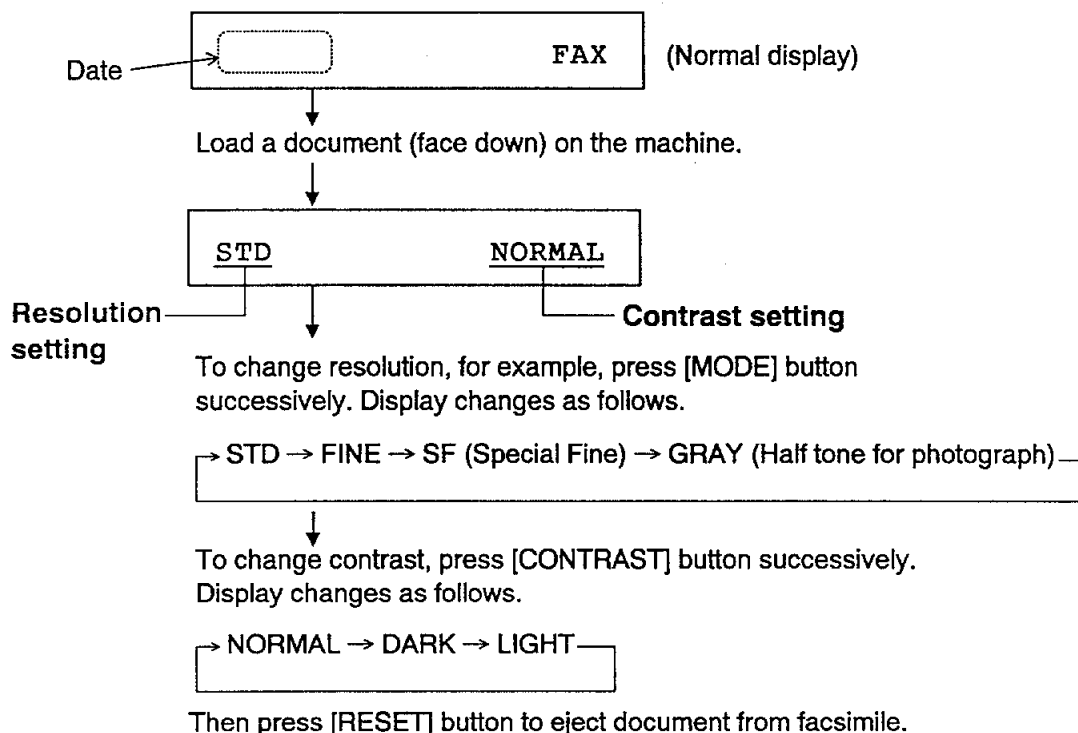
Date

FAX

(Normal display)

Load a document (face down) on the machine.

STD NORMAL

Resolution setting

Contrast setting

To change resolution, for example, press [MODE] button successively. Display changes as follows.

→ STD → FINE → SF (Special Fine) → GRAY (Half tone for photograph)

To change contrast, press [CONTRAST] button successively. Display changes as follows.

→ NORMAL → DARK → LIGHT

Then press [RESET] button to eject document from facsimile.